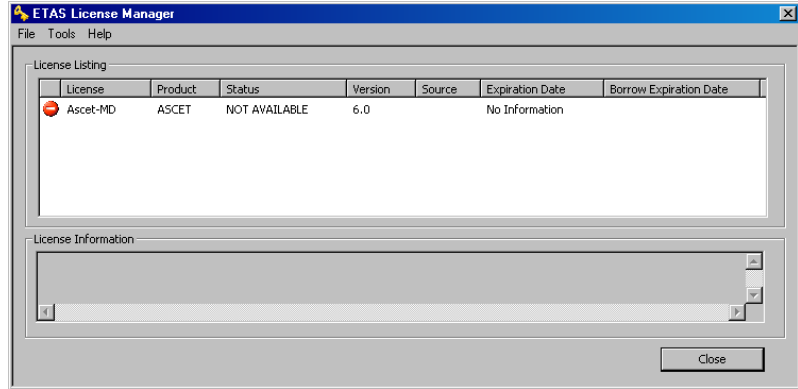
ETAS License Manager

File Tools Help

License Listing

| License | Product | Status | Version | Source | Expiration Date | Borrow Expiration Date |
|---|---|---|---|---|---|---|
| Ascet-MD | ASCET | NOT AVAILABLE | 6.0 | | No Information | |

License Information

Close